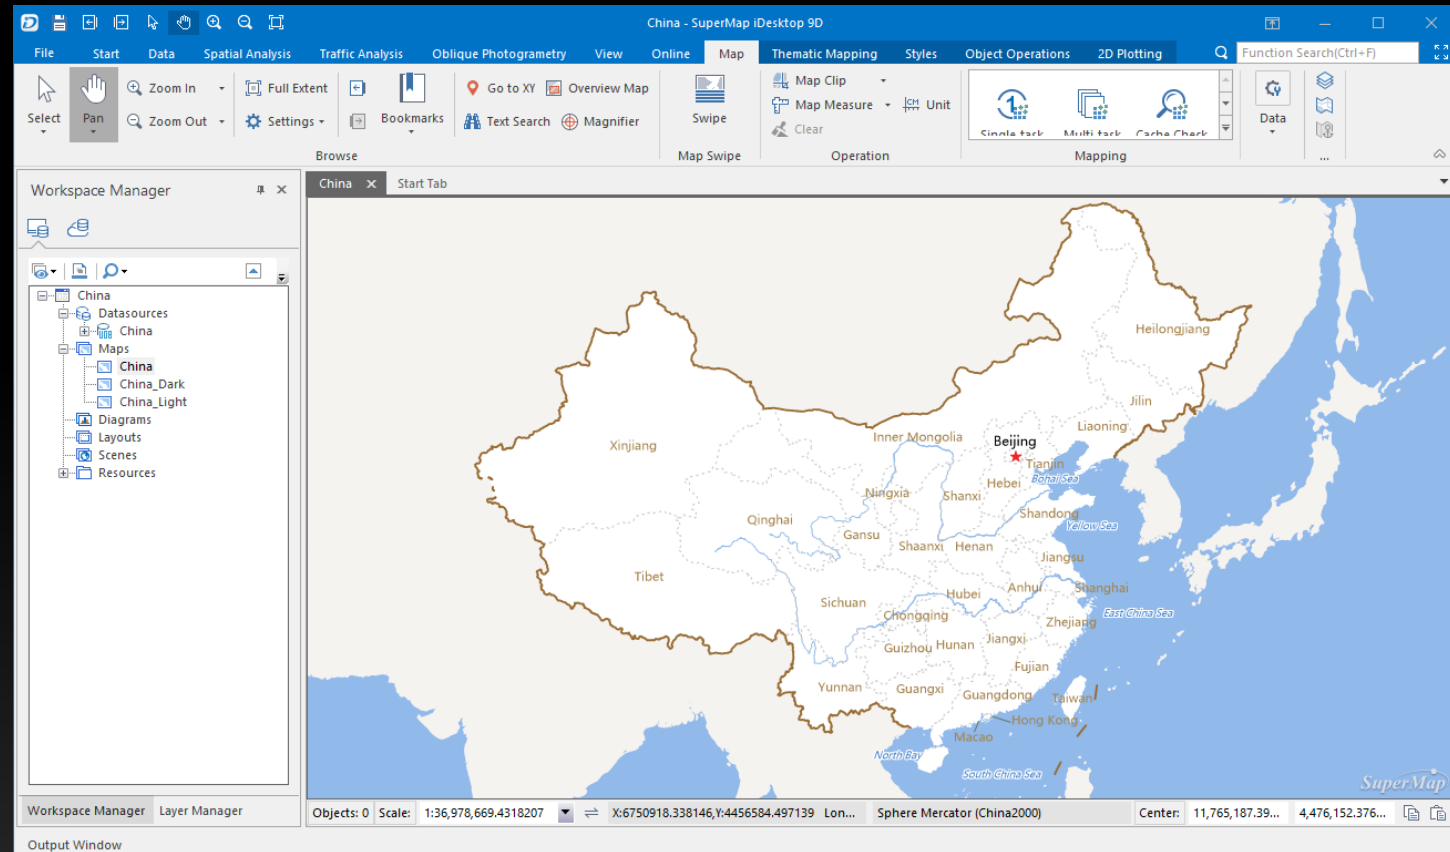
China - SuperMap iDesktop 9D

File Start Data Spatial Analysis Traffic Analysis Oblique Photogrammetry View Online Map Thematic Mapping Styles Object Operations 2D Plotting

Function Search(Ctrl+F)

Select Pan Zoom In Zoom Out Full Extent Settings Bookmarks Go to XY Text Search Overview Map Magnifier
Browse

Swipe
Map Swipe

Map Clip Map Measure Unit Clear
Operation

Single task Multi task Cache Check
Mapping

Data

Workspace Manager

China
Datasources
China
Maps
China
China_Dark
China_Light
Diagrams
Layouts
Scenes
Resources

Workspace Manager Layer Manager

China Start Tab

Heilongjiang
Jilin
Liaoning
Xinjiang
Inner Mongolia
Beijing
Tianjin
Bohai Sea
Hebei
Ningxia
Shanxi
Shandong
Yellow Sea
Qinghai
Gansu
Shaanxi
Henan
Jiangsu
Tibet
Anhui
Shanghai
Sichuan
Hubei
East China Sea
Chongqing
Zhejiang
Guizhou
Hunan
Jiangxi
Fujian
Yunnan
Guangxi
Guangdong
Taiwan
Hong Kong
Macao
North Bay
South China Sea
SuperMap

Objects: 0 Scale: 1:36,978,669.4318207 X:6750918.338146,Y:4456584.497139 Lon... Sphere Mercator (China2000) Center: 11,765,187.39... 4,476,152.376...

Output Window